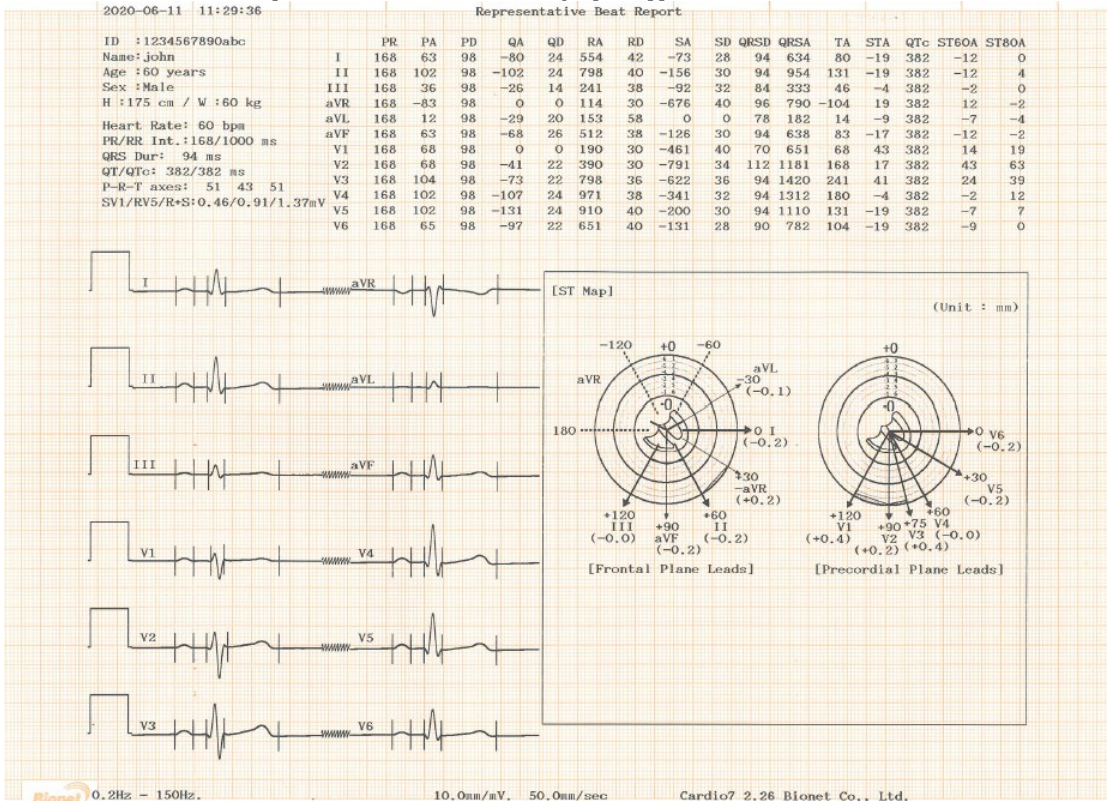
2020-06-11 11:29:36

Representative Beat Report

ID :1234567890abc
Name:john
Age :60 years
Sex :Male
H :175 cm / W :60 kg

Heart Rate: 60 bpm
PR/RR Int.:168/1000 ms
QRS Dur: 94 ms
QT/QTc: 382/382 ms
P-R-T axes: 51 43 51
SV1/RV5/R+S:0.46/0.91/1.37mV

| | PR | PA | PD | QA | QD | RA | RD | SA | SD | QRSD | QRSA | TA | STA | QTc | ST60A | ST80A |
|---|---|---|---|---|---|---|---|---|---|---|---|---|---|---|---|---|
| I | 168 | 63 | 98 | −80 | 24 | 554 | 42 | −73 | 28 | 94 | 634 | 80 | −19 | 382 | −12 | 0 |
| II | 168 | 102 | 98 | −102 | 24 | 798 | 40 | −156 | 30 | 94 | 954 | 131 | −19 | 382 | −12 | 4 |
| III | 168 | 36 | 98 | −26 | 14 | 241 | 38 | −92 | 32 | 84 | 333 | 46 | −4 | 382 | −2 | 0 |
| aVR | 168 | −83 | 98 | 0 | 0 | 114 | 30 | −676 | 40 | 96 | 790 | −104 | 19 | 382 | 12 | −2 |
| aVL | 168 | 12 | 98 | −29 | 20 | 153 | 58 | 0 | 0 | 78 | 182 | 14 | −9 | 382 | −7 | −4 |
| aVF | 168 | 63 | 98 | −68 | 26 | 512 | 38 | −126 | 30 | 94 | 638 | 83 | −17 | 382 | −12 | −2 |
| V1 | 168 | 68 | 98 | 0 | 0 | 190 | 30 | −461 | 40 | 70 | 651 | 68 | 43 | 382 | 14 | 19 |
| V2 | 168 | 68 | 98 | −41 | 22 | 390 | 30 | −791 | 34 | 112 | 1181 | 168 | 17 | 382 | 43 | 63 |
| V3 | 168 | 104 | 98 | −73 | 22 | 798 | 36 | −622 | 36 | 94 | 1420 | 241 | 41 | 382 | 24 | 39 |
| V4 | 168 | 102 | 98 | −107 | 24 | 971 | 38 | −341 | 32 | 94 | 1312 | 180 | −4 | 382 | −2 | 12 |
| V5 | 168 | 102 | 98 | −131 | 24 | 910 | 40 | −200 | 30 | 94 | 1110 | 131 | −19 | 382 | −7 | 7 |
| V6 | 168 | 65 | 98 | −97 | 22 | 651 | 40 | −131 | 28 | 90 | 782 | 104 | −19 | 382 | −9 | 0 |

I aVR
II aVL
III aVF
V1 V4
V2 V5
V3 V6

[ST Map]
(Unit : mm)

−120 +0 −60
aVR
aVL −30 (−0.1)
180
0 I (−0.2)
+30 −aVR (+0.2)
+120 III (−0.0)
+90 aVF (−0.2)
+60 II (−0.2)
[Frontal Plane Leads]

+0
0 V6 (−0.2)
+30 V5 (−0.2)
+120 V1 (+0.4)
+90 V2 (+0.2)
+75 V3 (+0.4)
+60 V4 (−0.0)
[Precordial Plane Leads]

Bionet 0.2Hz − 150Hz.
10.0mm/mV. 50.0mm/sec
Cardio7 2.26 Bionet Co., Ltd.